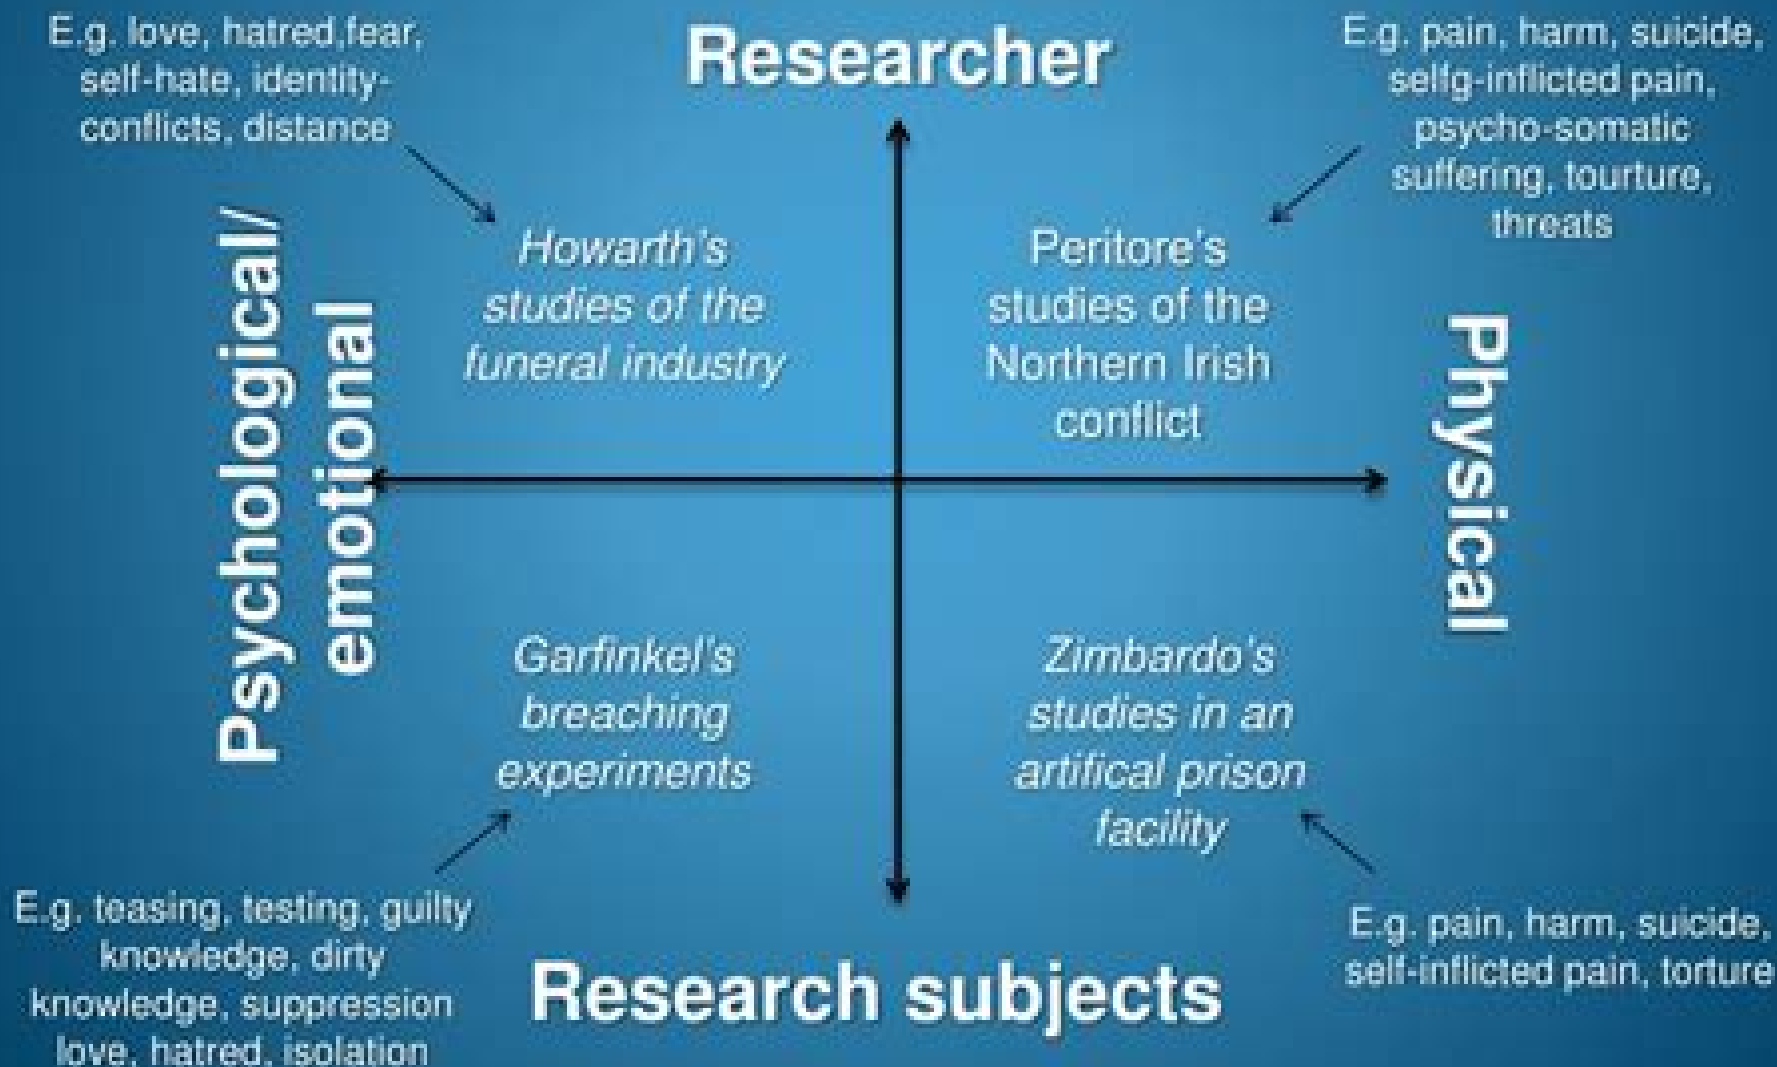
E.g. love, hatred,fear, self-hate, identity-conflicts, distance

Researcher

E.g. pain, harm, suicide, selfg-inflicted pain, psycho-somatic suffering, tourture, threats

Psychological/ emotional

Howarth's studies of the funeral industry

Peritore's studies of the Northern Irish conflict

Physical

Garfinkel's breaching experiments

Zimbardo's studies in an artifical prison facility

E.g. teasing, testing, guilty knowledge, dirty knowledge, suppression love, hatred, isolation

Research subjects

E.g. pain, harm, suicide, self-inflicted pain, torture